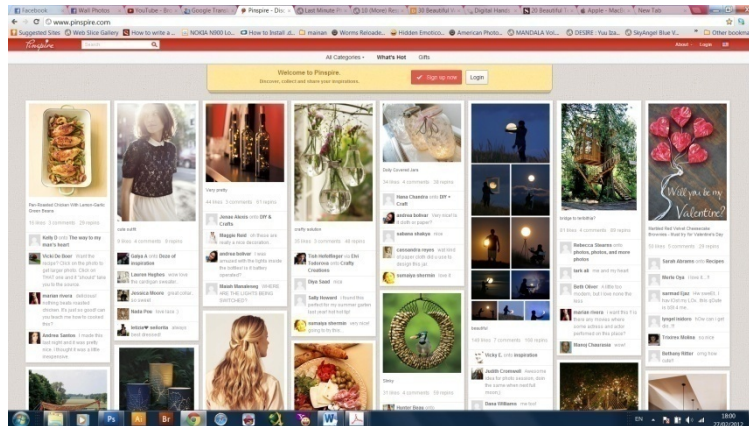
Facebook | Wall Photos | YouTube - Bro | Google Transl | Pinspire - Disc | Last Minute P | 10 (Move) Rec | 30 Beautiful V | Digital Hands | 20 Beautiful T | Apple - Mac | New Tab

www.pinspire.com

Suggested Sites | Web Slice Gallery | How to write a ... | NOKIA N900 Lo... | How to Install d... | manan | Worms Reloade... | Hidden Emotico... | American Photo... | MANDALA Vol... | DESIRE : Yus ba... | SkyAngel Blue V... | Other bookmarks

Pinspire | Search | About | Login | Sign

All Categories | What's Hot | Gifts

Welcome to Pinspire.
Discover, collect and share your inspirations.

Sign up now | Login

Pan Roasted Chicken With Lemon Garlic Green Beans

Kelly D onto The way to my man's heart

Vicki De Boer Wait the recipe? Click on the photo to get larger photo.

marian rivera ...

Andrea Santos I made this last night and it was pretty nice. I thought it was a little inexpensive.

cute outfit

Gaiya A onto Daze of inspiration

Lauren Hughes wow love the cardigan sweater...

Jessica Moore great collar so sweet

Nadia Pire love here :)

lelise♥ sofiotte always best dressed

Very pretty

Jonas Alexis onto DIY & Crafts

andrea bolivar I was amazed with the lights inside the bottles! Is it battery operated?

Maggie Reid oh these are really a nice decoration...

Malek Mazaheray WHERE ARE THE LIGHTS BEING SWITCHED?

crafty solution

Tish Hoffeltager onto Dei Tuttorone onto Crafty Creations

Diye Saad lula

Sally Howard I found this perfect for my summer garden last year and last the

sumaya sharmin very nice! going to do this

Daily Doodled Jars

Nana Chandra onto DIY + Craft

andrea bolivar hey want to make a jar... a cup to design this jar

oshane shakya nice

cassandra reyes ...

sumaya sharmin love it

beautiful

Vicky S. onto inspiration

Judith Cromwell Awesome idea for photo sessions.

Dave Williams married

Hunter Reas onto

Story

bridge to terabithia?

Rebecca Stearns onto pictures, photos and more photos

tarik ali me and my friend

Beth Oliver I wanna go and see the...

marian rivera I want this. It's just...

Manny Chacinana wow

Red Velvet Cheesecake Brownies - Best for Valentine's Day

Sarah Abrams onto Recipes

Marie Oya I love it...!!!

narmad Ejaz ...

tyogel nolorn How can i get this? :)

Tracmo Molina so nice

Bethany Ritter omg love cake!

Will you be my Valentine?

EN 18:00 27/02/2012